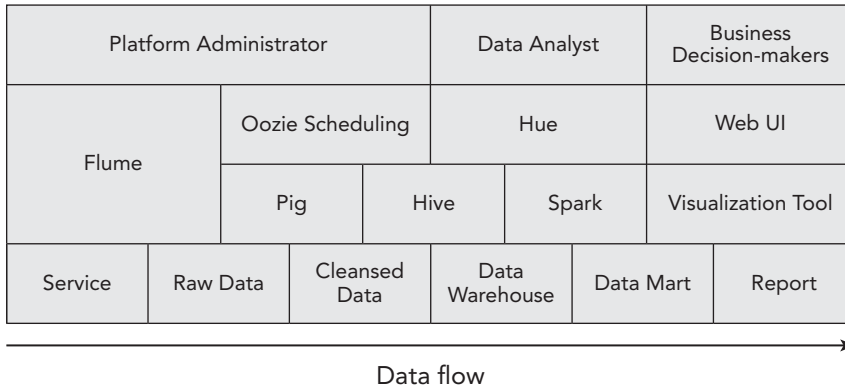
Platform Administrator

Data Analyst

Business Decision-makers

Flume

Oozie Scheduling

Hue

Web UI

Pig

Hive

Spark

Visualization Tool

Service

Raw Data

Cleansed Data

Data Warehouse

Data Mart

Report

Data flow